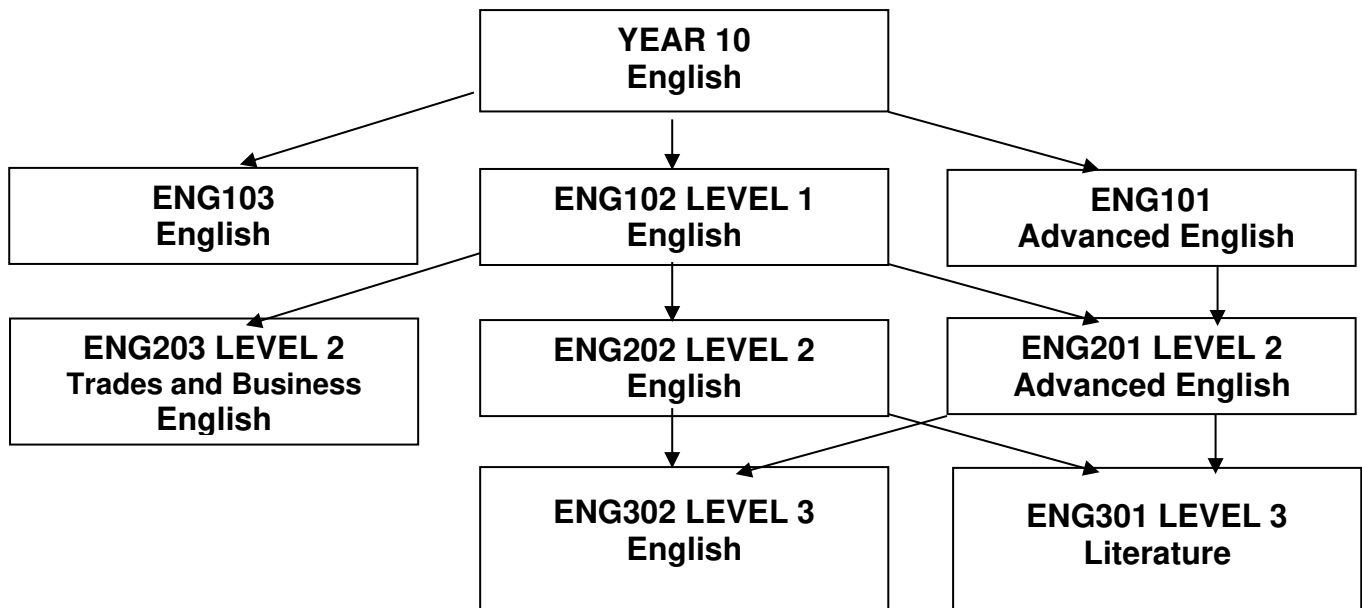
YEAR 10
English

ENG103
English

ENG102 LEVEL 1
English

ENG101
Advanced English

ENG203 LEVEL 2
Trades and Business English

ENG202 LEVEL 2
English

ENG201 LEVEL 2
Advanced English

ENG302 LEVEL 3
English

ENG301 LEVEL 3
Literature